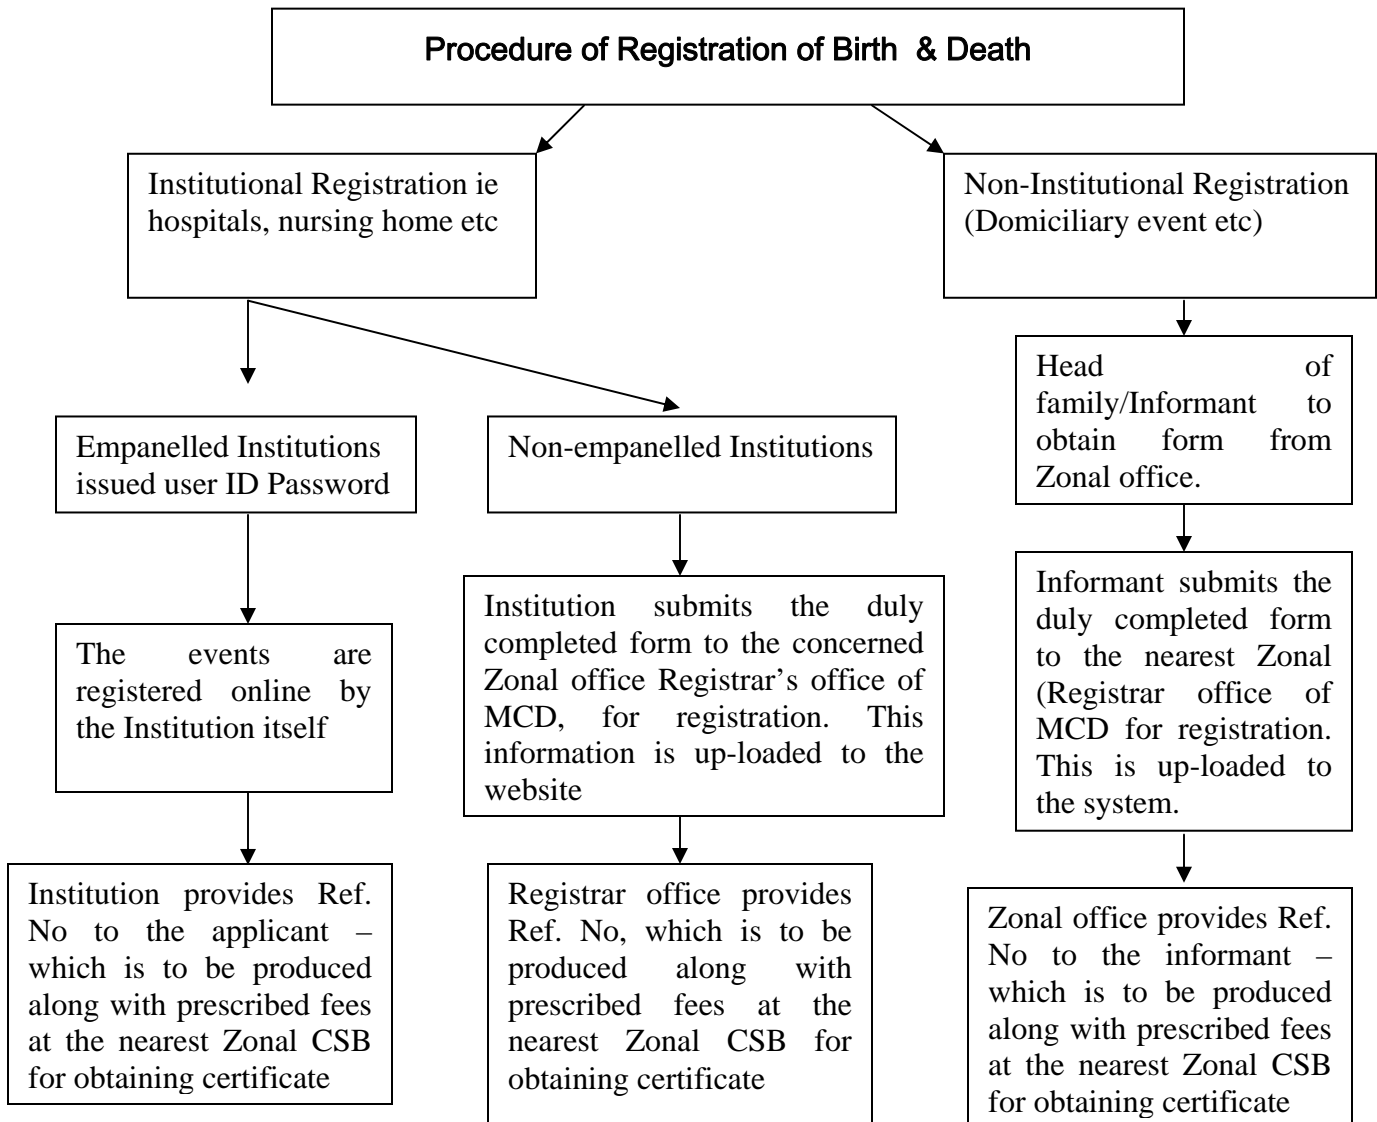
Procedure of Registration of Birth & Death

Institutional Registration ie hospitals, nursing home etc

Non-Institutional Registration (Domiciliary event etc)

Empanelled Institutions issued user ID Password

Non-empanelled Institutions

Head of family/Informant to obtain form from Zonal office.

The events are registered online by the Institution itself

Institution submits the duly completed form to the concerned Zonal office Registrar's office of MCD, for registration. This information is up-loaded to the website

Informant submits the duly completed form to the nearest Zonal (Registrar office of MCD for registration. This is up-loaded to the system.

Institution provides Ref. No to the applicant – which is to be produced along with prescribed fees at the nearest Zonal CSB for obtaining certificate

Registrar office provides Ref. No, which is to be produced along with prescribed fees at the nearest Zonal CSB for obtaining certificate

Zonal office provides Ref. No to the informant – which is to be produced along with prescribed fees at the nearest Zonal CSB for obtaining certificate